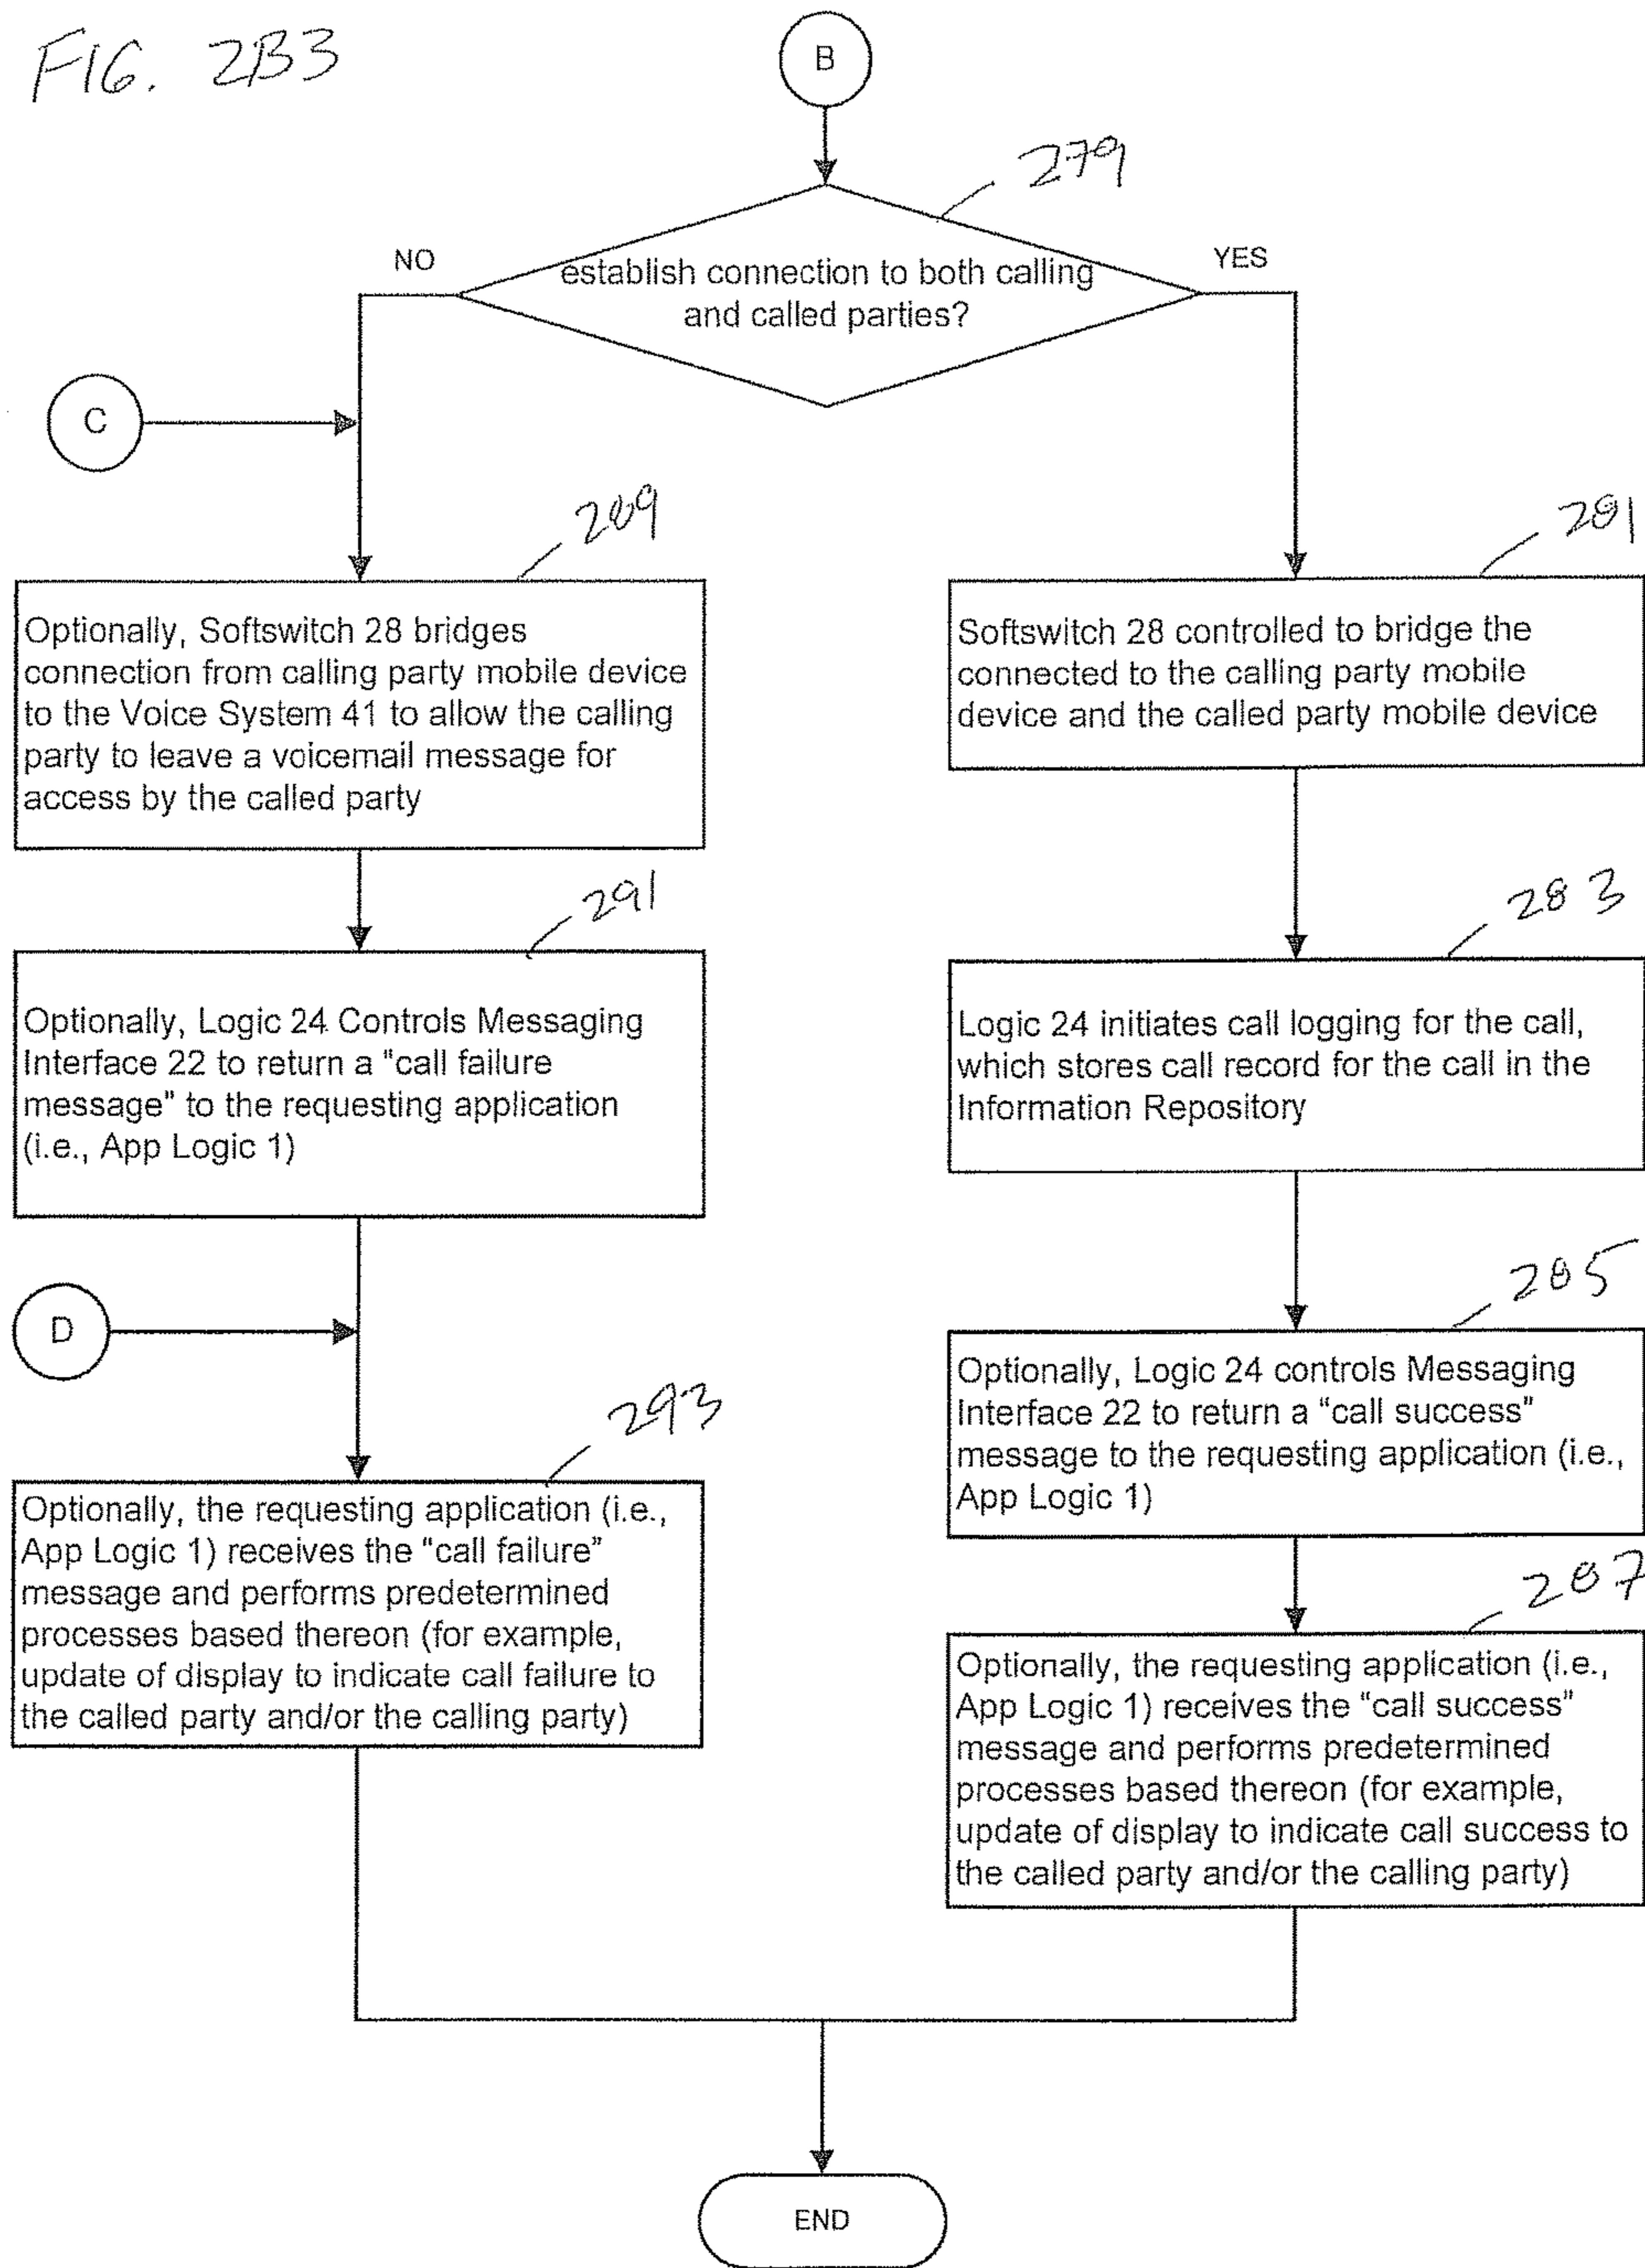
FIG. 2B3

B

279

establish connection to both calling and called parties?

NO

YES

C

289

Optionally, Softswitch 28 bridges connection from calling party mobile device to the Voice System 41 to allow the calling party to leave a voicemail message for access by the called party

281

Softswitch 28 controlled to bridge the connected to the calling party mobile device and the called party mobile device

291

Optionally, Logic 24 Controls Messaging Interface 22 to return a "call failure message" to the requesting application (i.e., App Logic 1)

283

Logic 24 initiates call logging for the call, which stores call record for the call in the Information Repository

D

285

Optionally, Logic 24 controls Messaging Interface 22 to return a “call success” message to the requesting application (i.e., App Logic 1)

293

Optionally, the requesting application (i.e., App Logic 1) receives the “call failure” message and performs predetermined processes based thereon (for example, update of display to indicate call failure to the called party and/or the calling party)

287

Optionally, the requesting application (i.e., App Logic 1) receives the “call success” message and performs predetermined processes based thereon (for example, update of display to indicate call success to the called party and/or the calling party)

END